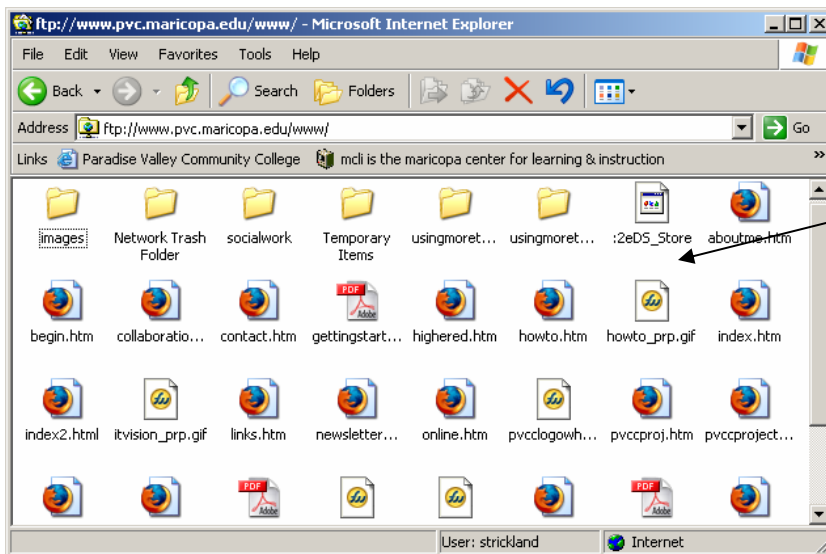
ftp://www.pvc.maricopa.edu/www/ - Microsoft Internet Explorer

File Edit View Favorites Tools Help

Back Search Folders

Address ftp://www.pvc.maricopa.edu/www/ Go

Links Paradise Valley Community College mcli is the maricopa center for learning & instruction »

images
Network Trash Folder
socialwork
Temporary Items
usingmoret...
usingmoret...
:2eDS_Store
aboutme.htm
begin.htm
collaboratio...
contact.htm
gettingstart...
highered.htm
howto.htm
howto_prp.gif
index.htm
index2.html
itvision_prp.gif
links.htm
newsletter...
online.htm
pvcclogowh...
pvccproj.htm
pvccproject...

User: strickland Internet